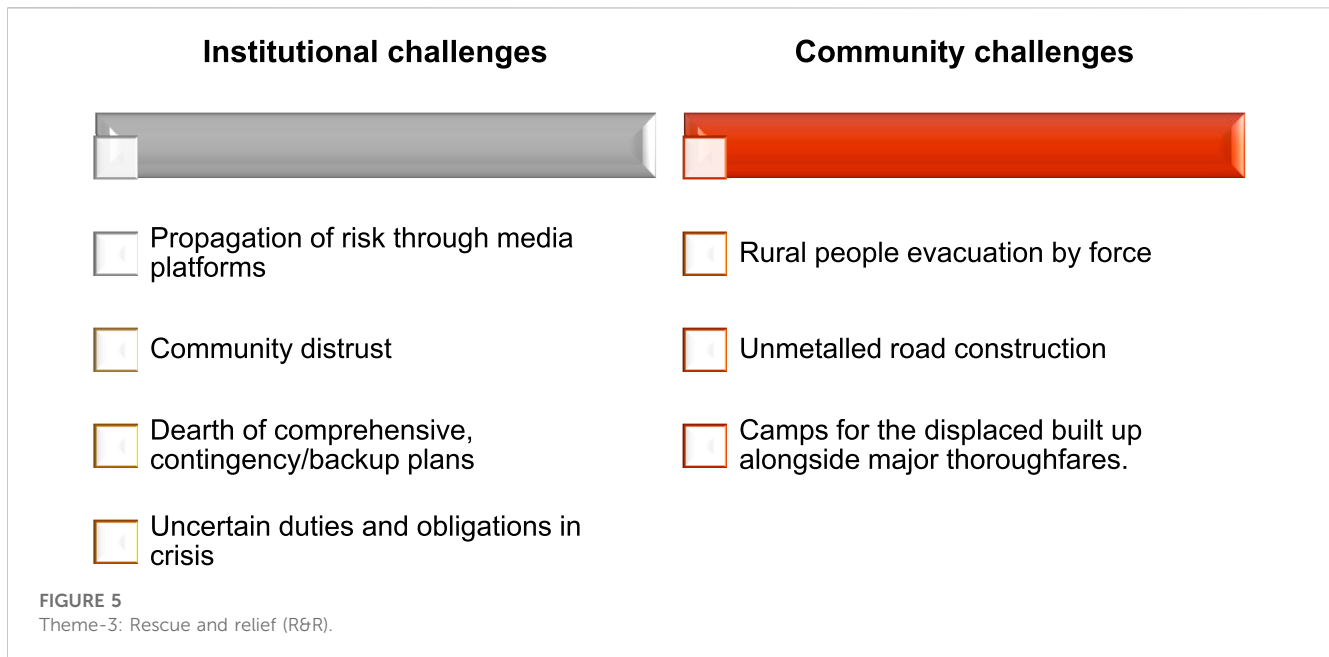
Institutional challenges

Propagation of risk through media platforms

Community distrust

Dearth of comprehensive, contingency/backup plans

Uncertain duties and obligations in crisis

Community challenges

Rural people evacuation by force

Unmetalled road construction

Camps for the displaced built up alongside major thoroughfares.

FIGURE 5
Theme-3: Rescue and relief (R&R).